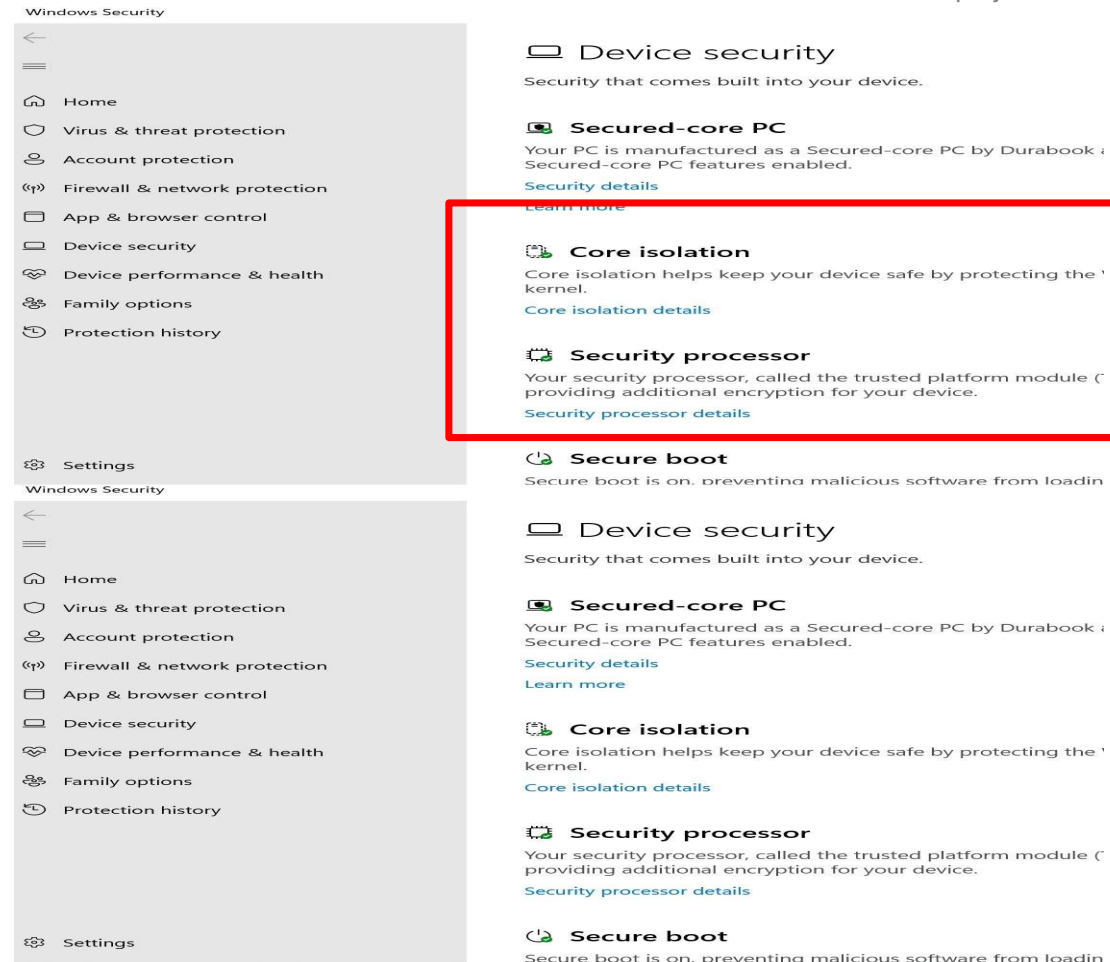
Windows Security

Home
Virus & threat protection
Account protection
Firewall & network protection
App & browser control
Device security
Device performance & health
Family options
Protection history

Settings

Device security
Security that comes built into your device.

Secured-core PC
Your PC is manufactured as a Secured-core PC by Durabook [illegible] Secured-core PC features enabled.
Security details
Learn more

Core isolation
Core isolation helps keep your device safe by protecting the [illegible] kernel.
Core isolation details

Security processor
Your security processor, called the trusted platform module ([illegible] providing additional encryption for your device.
Security processor details

Secure boot
Secure boot is on, preventing malicious software from loadin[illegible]

Windows Security

Home
Virus & threat protection
Account protection
Firewall & network protection
App & browser control
Device security
Device performance & health
Family options
Protection history

Settings

Device security
Security that comes built into your device.

Secured-core PC
Your PC is manufactured as a Secured-core PC by Durabook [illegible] Secured-core PC features enabled.
Security details
Learn more

Core isolation
Core isolation helps keep your device safe by protecting the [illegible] kernel.
Core isolation details

Security processor
Your security processor, called the trusted platform module ([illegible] providing additional encryption for your device.
Security processor details

Secure boot
Secure boot is on, preventing malicious software from loadin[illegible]